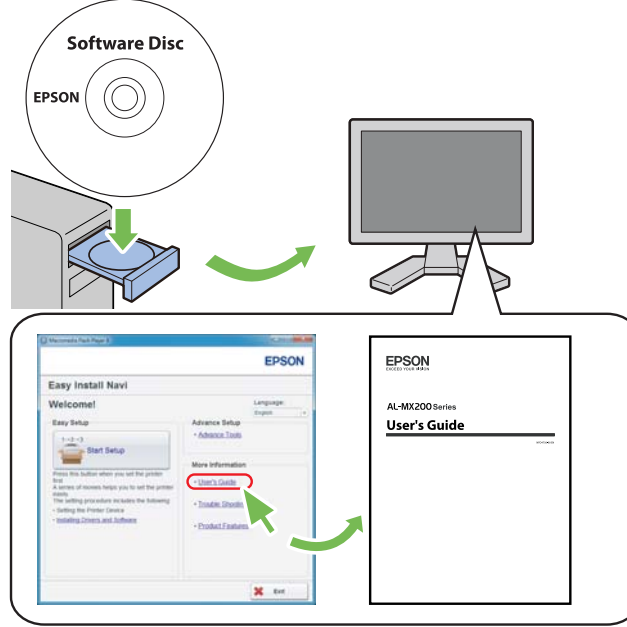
Software Disc

EPSON

Macromedia Flash Player 8

EPSON

Easy Install Navi

Welcome!

Language:
English

Easy Setup

1→2→3

Start Setup

Press this button when you set the printer first.
A series of movies helps you to set the printer easily.
The setting procedure includes the following:
• Setting the Printer Device
• Installing Drivers and Software

Advance Setup
• Advance Tools

More Information
• User's Guide
• Trouble Shooting
• Product Features

Exit

EPSON
EXCEED YOUR VISION

AL-MX200 Series
User's Guide

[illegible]